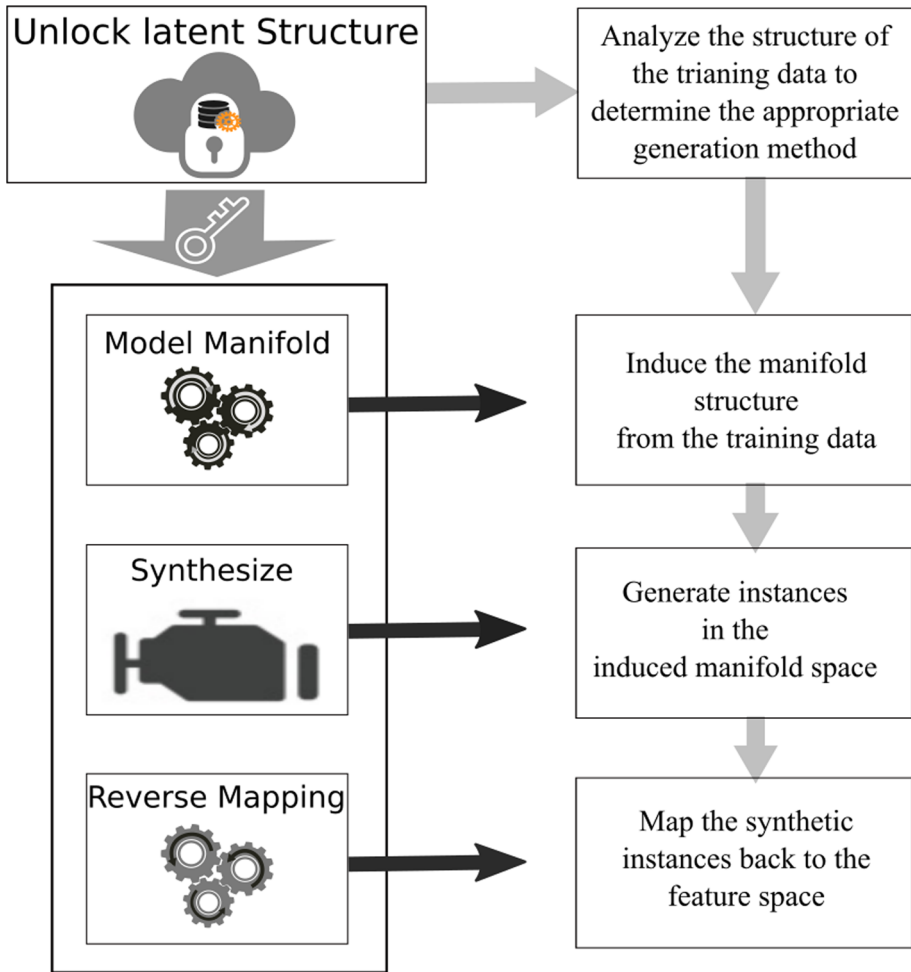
Unlock latent Structure

Analyze the structure of the trianing data to determine the appropriate generation method

Model Manifold

Induce the manifold structure from the training data

Synthesize

Generate instances in the induced manifold space

Reverse Mapping

Map the synthetic instances back to the feature space